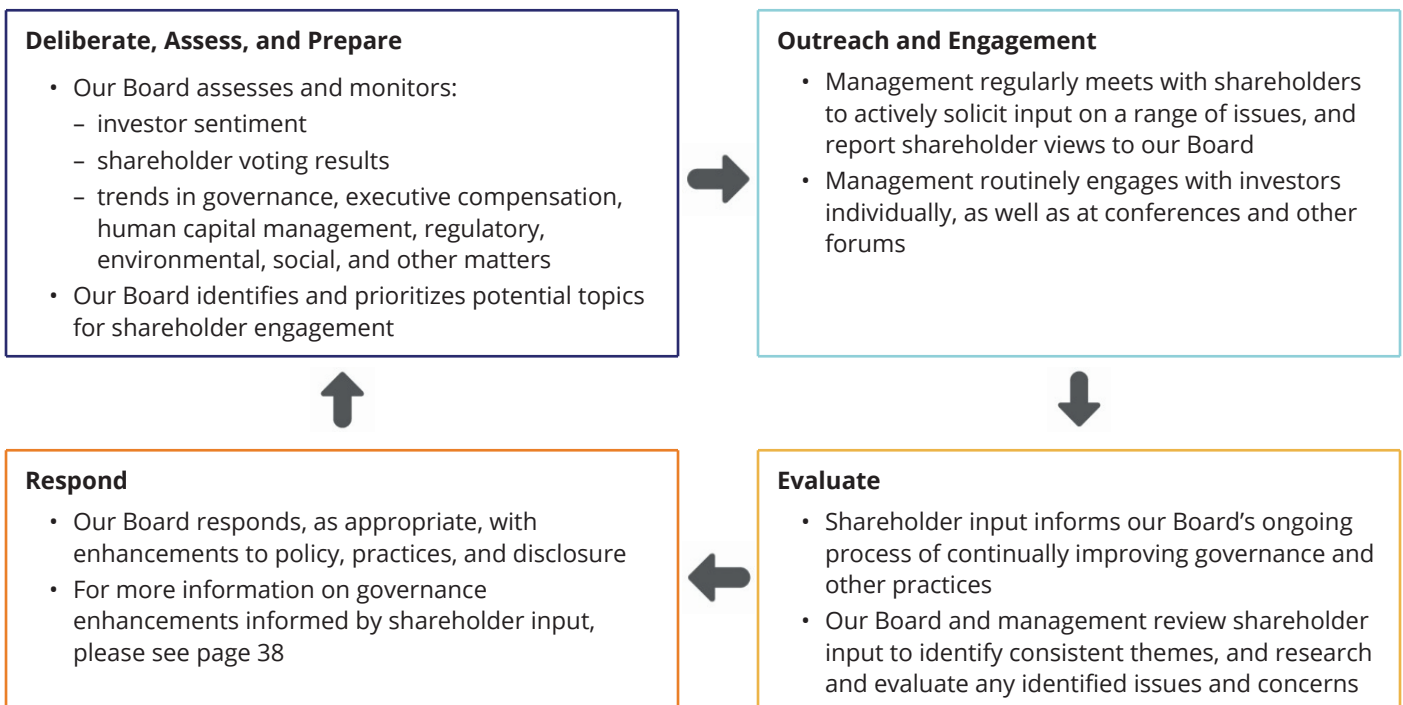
**Deliberate, Assess, and Prepare**

- Our Board assesses and monitors:
  - investor sentiment
  - shareholder voting results
  - trends in governance, executive compensation, human capital management, regulatory, environmental, social, and other matters
- Our Board identifies and prioritizes potential topics for shareholder engagement

**Outreach and Engagement**

- Management regularly meets with shareholders to actively solicit input on a range of issues, and report shareholder views to our Board
- Management routinely engages with investors individually, as well as at conferences and other forums

**Evaluate**

- Shareholder input informs our Board's ongoing process of continually improving governance and other practices
- Our Board and management review shareholder input to identify consistent themes, and research and evaluate any identified issues and concerns

**Respond**

- Our Board responds, as appropriate, with enhancements to policy, practices, and disclosure
- For more information on governance enhancements informed by shareholder input, please see page 38